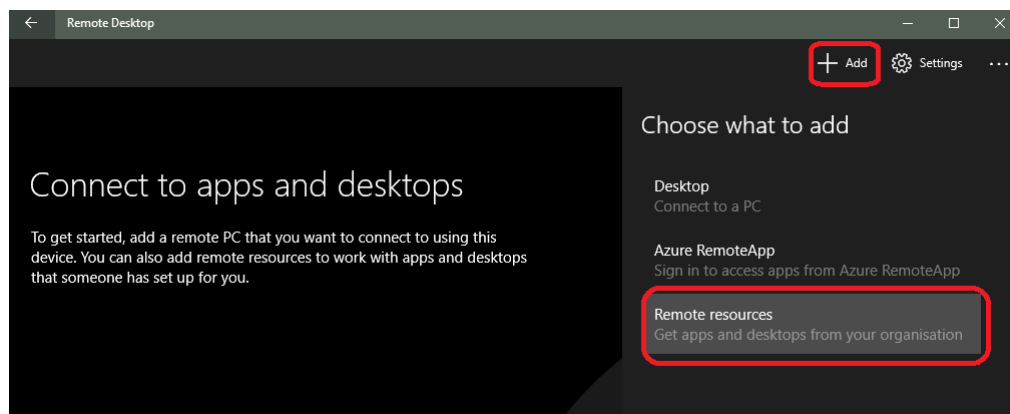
Remote Desktop

Add

Settings

...

Connect to apps and desktops

To get started, add a remote PC that you want to connect to using this device. You can also add remote resources to work with apps and desktops that someone has set up for you.

Choose what to add

Desktop
Connect to a PC

Azure RemoteApp
Sign in to access apps from Azure RemoteApp

Remote resources
Get apps and desktops from your organisation